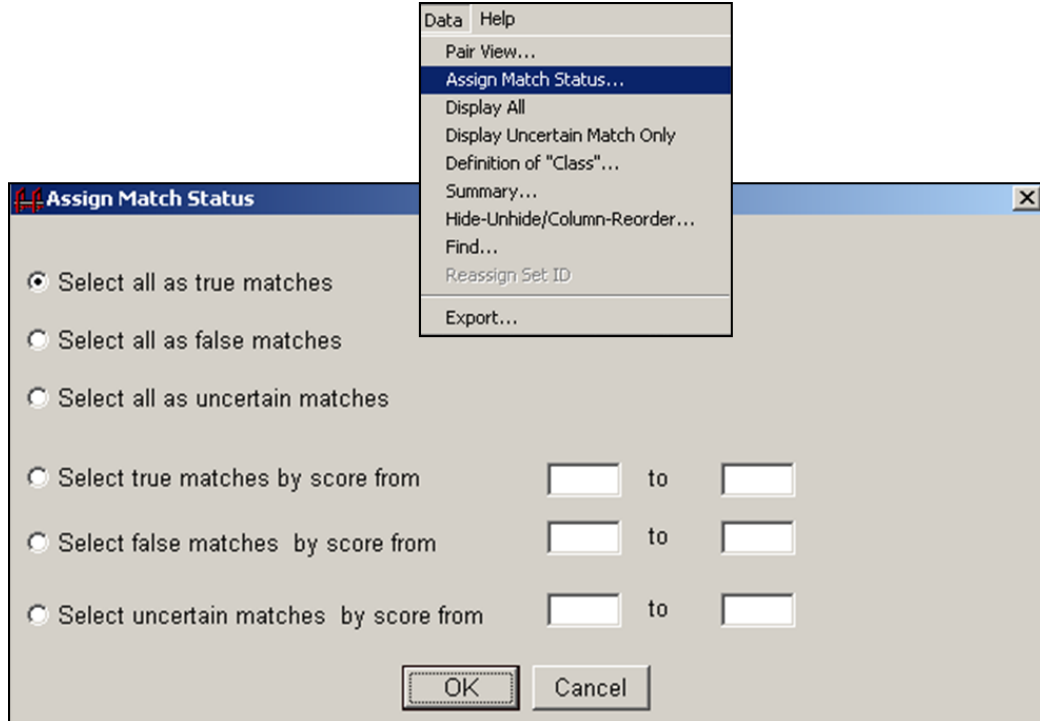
Data Help

Pair View...
Assign Match Status...
Display All
Display Uncertain Match Only
Definition of "Class"...
Summary...
Hide-Unhide/Column-Reorder...
Find...
Reassign Set ID
Export...

Assign Match Status

Select all as true matches

Select all as false matches

Select all as uncertain matches

Select true matches by score from to

Select false matches by score from to

Select uncertain matches by score from to

OK Cancel